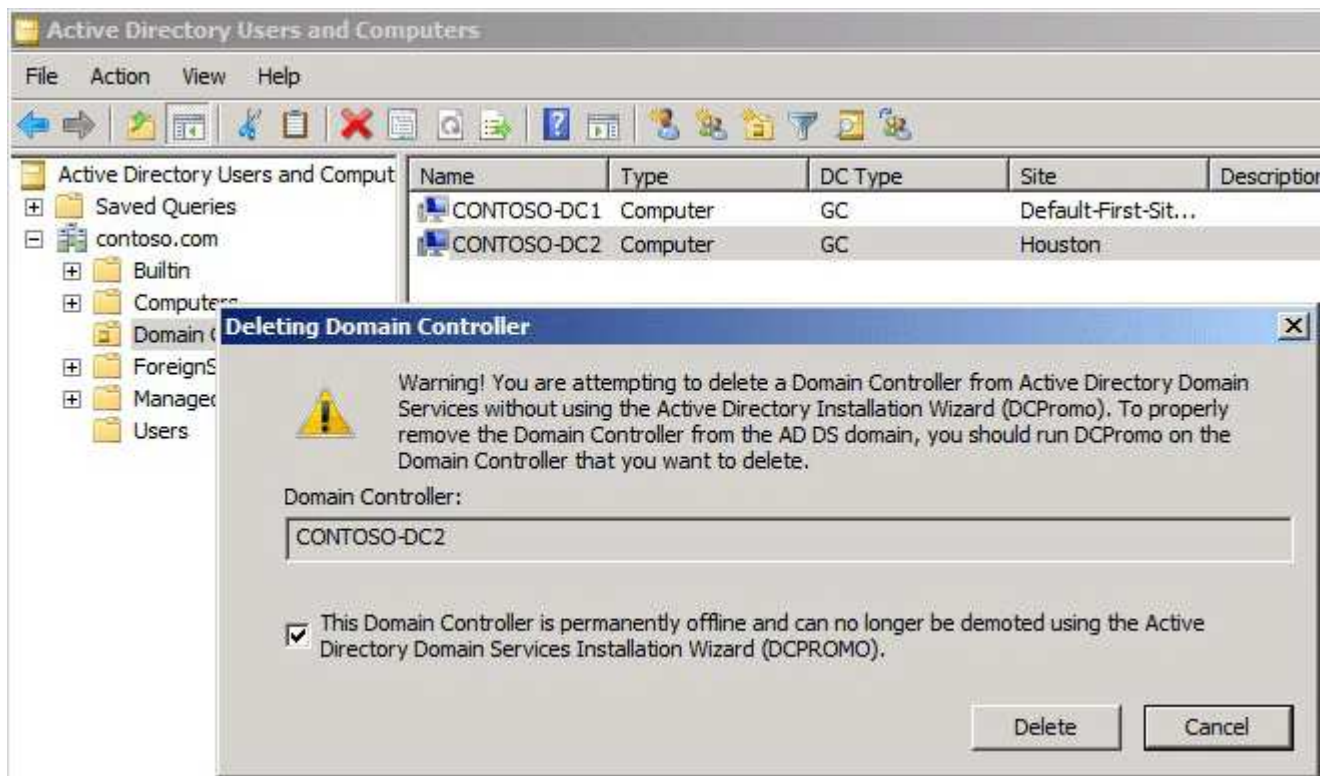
Active Directory Users and Computers

File Action View Help

Active Directory Users and Comput
Saved Queries
contoso.com
Builtin
Computers
Domain C
ForeignS
Managed
Users

| Name | Type | DC Type | Site | Description |
|---|---|---|---|---|
| CONTOSO-DC1 | Computer | GC | Default-First-Sit... | |
| CONTOSO-DC2 | Computer | GC | Houston | |

Deleting Domain Controller

Warning! You are attempting to delete a Domain Controller from Active Directory Domain Services without using the Active Directory Installation Wizard (DCPromo). To properly remove the Domain Controller from the AD DS domain, you should run DCPromo on the Domain Controller that you want to delete.

Domain Controller:

CONTOSO-DC2

This Domain Controller is permanently offline and can no longer be demoted using the Active Directory Domain Services Installation Wizard (DCPROMO).

Delete Cancel